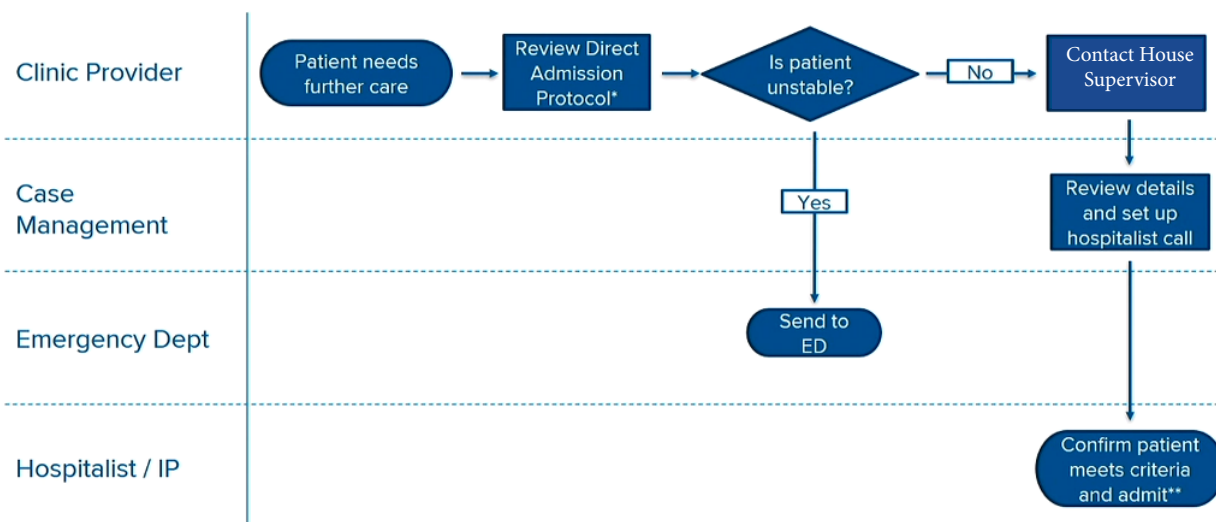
Clinic Provider

Patient needs further care

Review Direct Admission Protocol*

Is patient unstable?

No

Contact House Supervisor

Case Management

Yes

Review details and set up hospitalist call

Emergency Dept

Send to ED

Hospitalist / IP

Confirm patient meets criteria and admit**